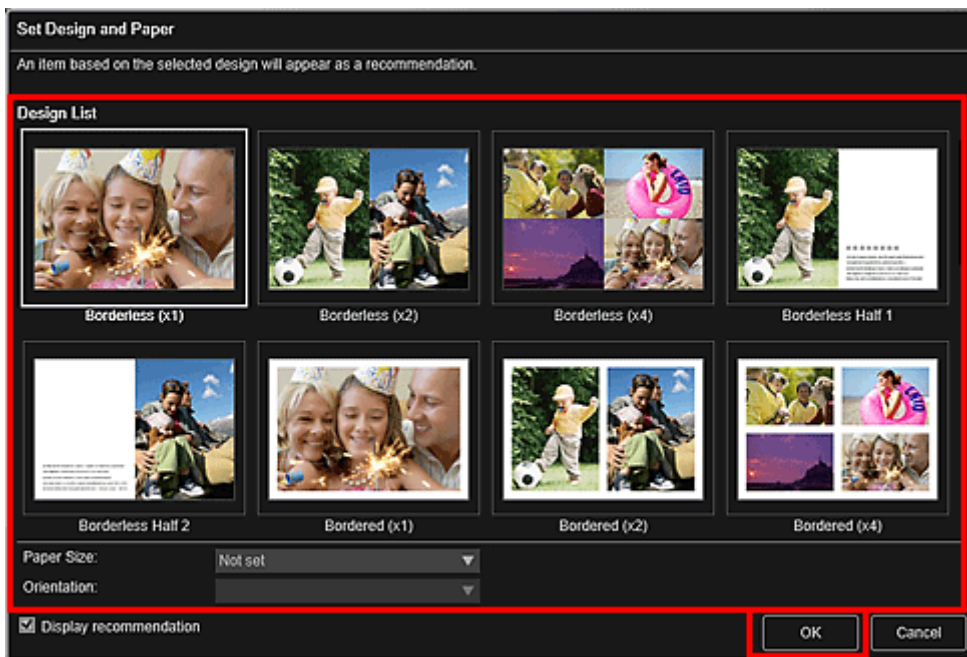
Set Design and Paper

An item based on the selected design will appear as a recommendation.

Design List

Borderless (x1)

Borderless (x2)

Borderless (x4)

Borderless Half 1

Borderless Half 2

Bordered (x1)

Bordered (x2)

Bordered (x4)

Paper Size: Not set

Orientation:

Display recommendation

OK

Cancel